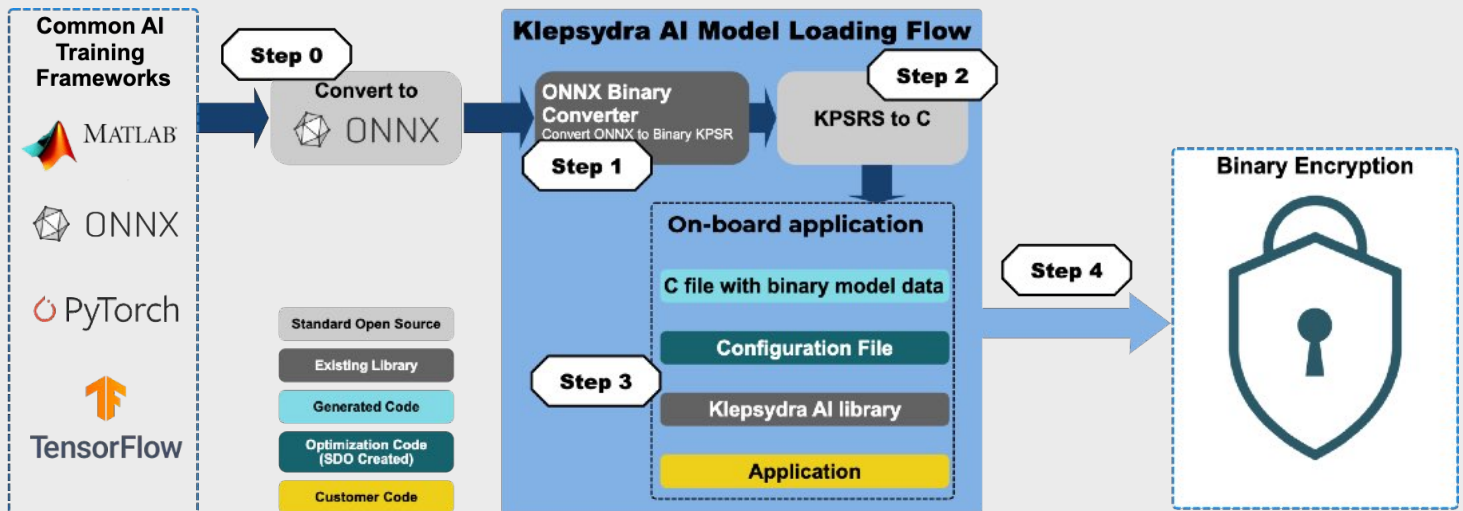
Common AI Training Frameworks

MATLAB

ONNX

PyTorch

TensorFlow

Step 0

Convert to ONNX

Klepsydra AI Model Loading Flow

ONNX Binary Converter
Convert ONNX to Binary KPSR

Step 1

Step 2

KPSRS to C

On-board application

C file with binary model data

Configuration File

Step 3

Klepsydra AI library

Application

Step 4

Binary Encryption

Standard Open Source

Existing Library

Generated Code

Optimization Code (SDO Created)

Customer Code